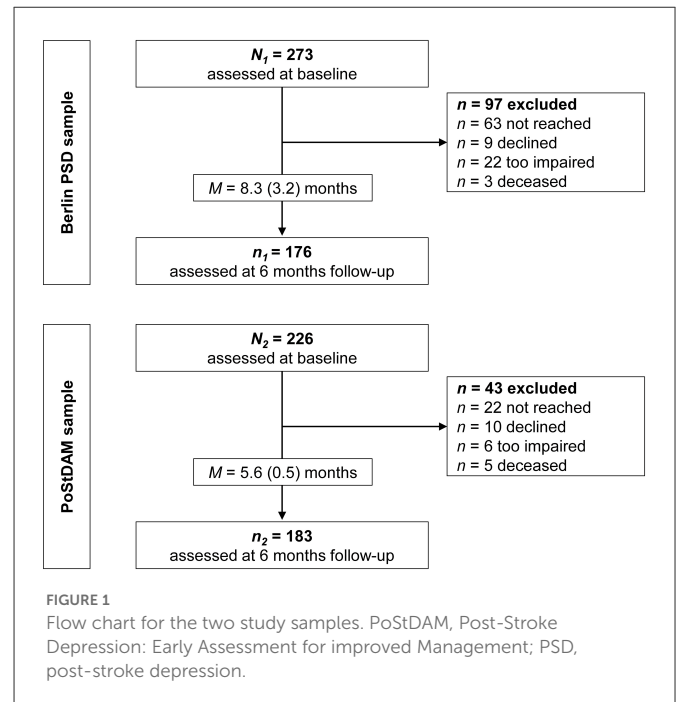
Berlin PSD sample

$N_1$ = 273
assessed at baseline

$n$ = 97 excluded
$n$ = 63 not reached
$n$ = 9 declined
$n$ = 22 too impaired
$n$ = 3 deceased

$M$ = 8.3 (3.2) months

$n_1$ = 176
assessed at 6 months follow-up

PoStDAM sample

$N_2$ = 226
assessed at baseline

$n$ = 43 excluded
$n$ = 22 not reached
$n$ = 10 declined
$n$ = 6 too impaired
$n$ = 5 deceased

$M$ = 5.6 (0.5) months

$n_2$ = 183
assessed at 6 months follow-up

FIGURE 1
Flow chart for the two study samples. PoStDAM, Post-Stroke Depression: Early Assessment for improved Management; PSD, post-stroke depression.